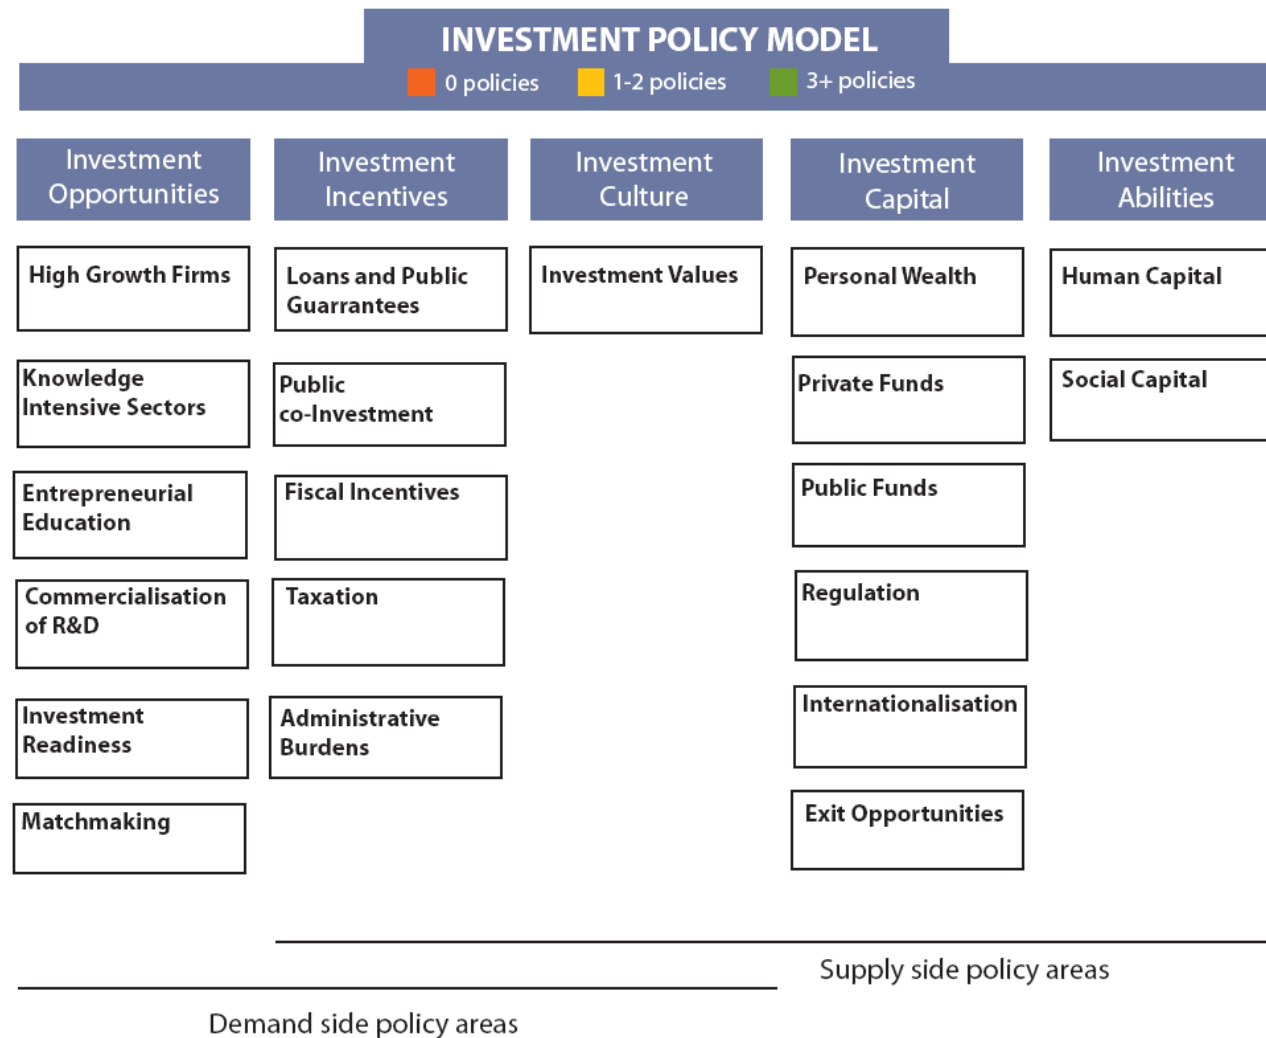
INVESTMENT POLICY MODEL

0 policies 1-2 policies 3+ policies

Investment Opportunities

High Growth Firms

Knowledge Intensive Sectors

Entrepreneurial Education

Commercialisation of R&D

Investment Readiness

Matchmaking

Investment Incentives

Loans and Public Guarrantees

Public co-Investment

Fiscal Incentives

Taxation

Administrative Burdens

Investment Culture

Investment Values

Investment Capital

Personal Wealth

Private Funds

Public Funds

Regulation

Internationalisation

Exit Opportunities

Investment Abilities

Human Capital

Social Capital

Supply side policy areas

Demand side policy areas